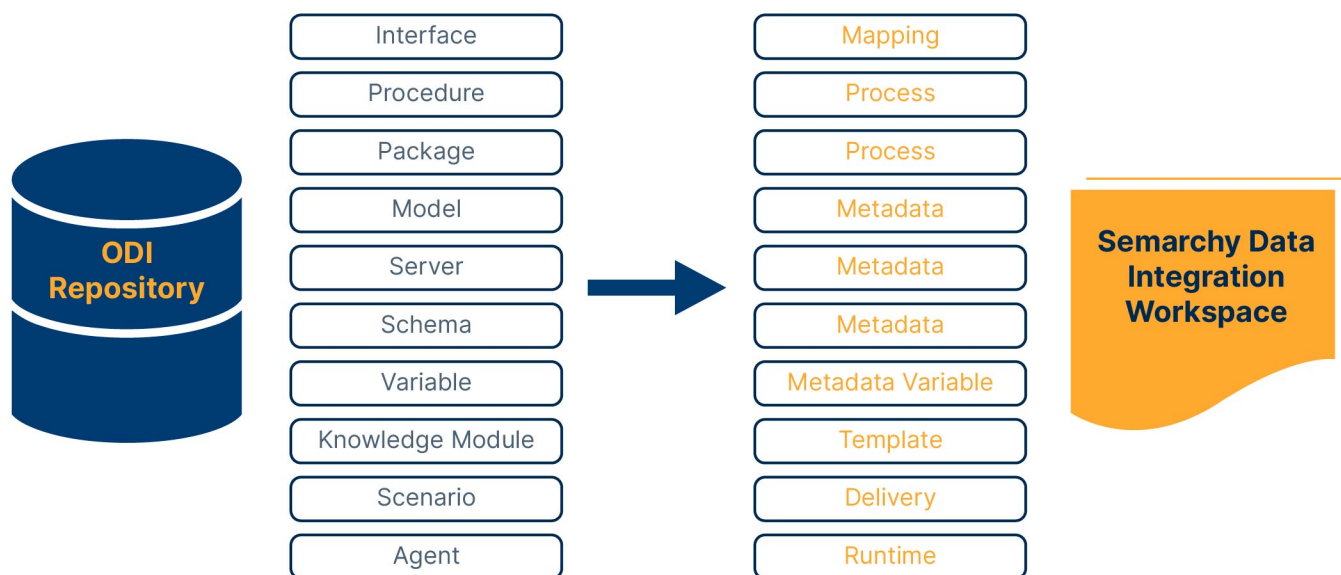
ODI Repository

Interface
Procedure
Package
Model
Server
Schema
Variable
Knowledge Module
Scenario
Agent

Mapping
Process
Process
Metadata
Metadata
Metadata
Metadata Variable
Template
Delivery
Runtime

Semarchy Data Integration Workspace